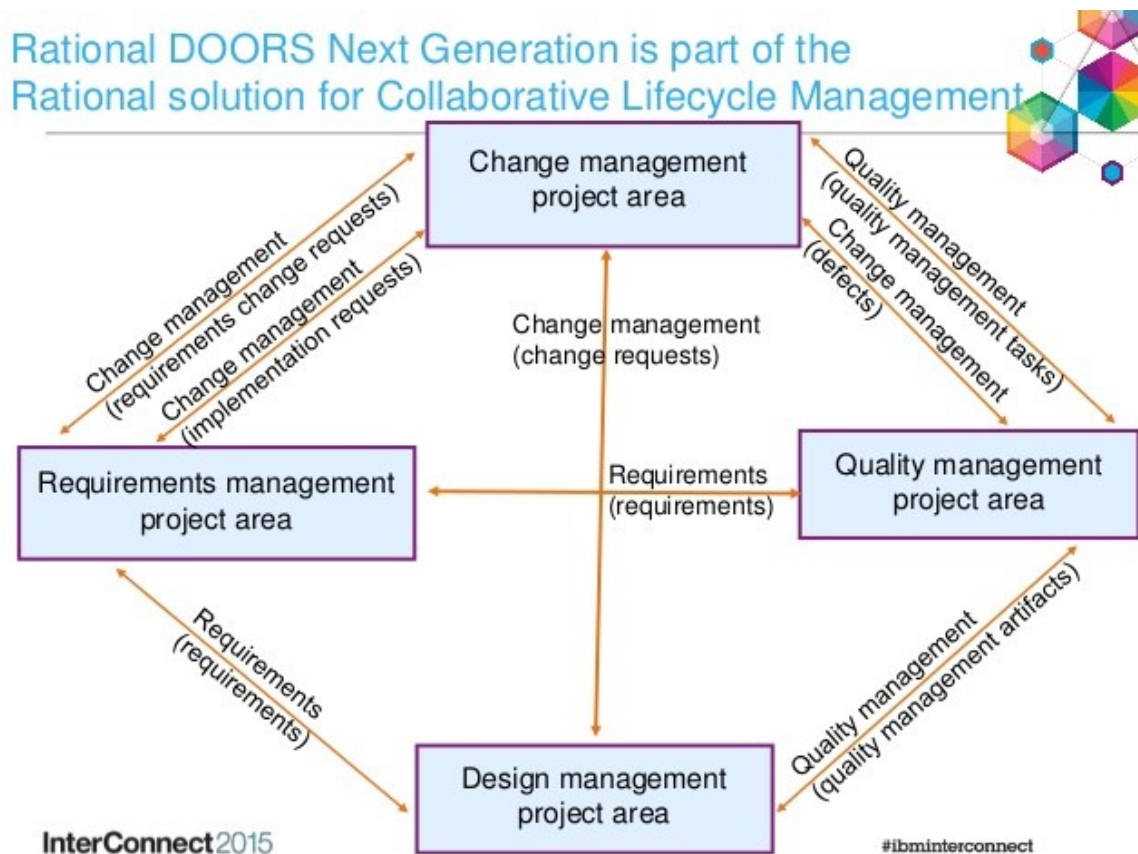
Rational DOORS Next Generation is part of the Rational solution for Collaborative Lifecycle Management

Change management project area

Change management (requirements change requests)

Change management (implementation requests)

Change management (change requests)

Quality management (quality management tasks)

Change management (defects)

Requirements management project area

Requirements (requirements)

Quality management project area

Requirements (requirements)

Quality management (quality management artifacts)

Design management project area

InterConnect2015

#ibminterconnect